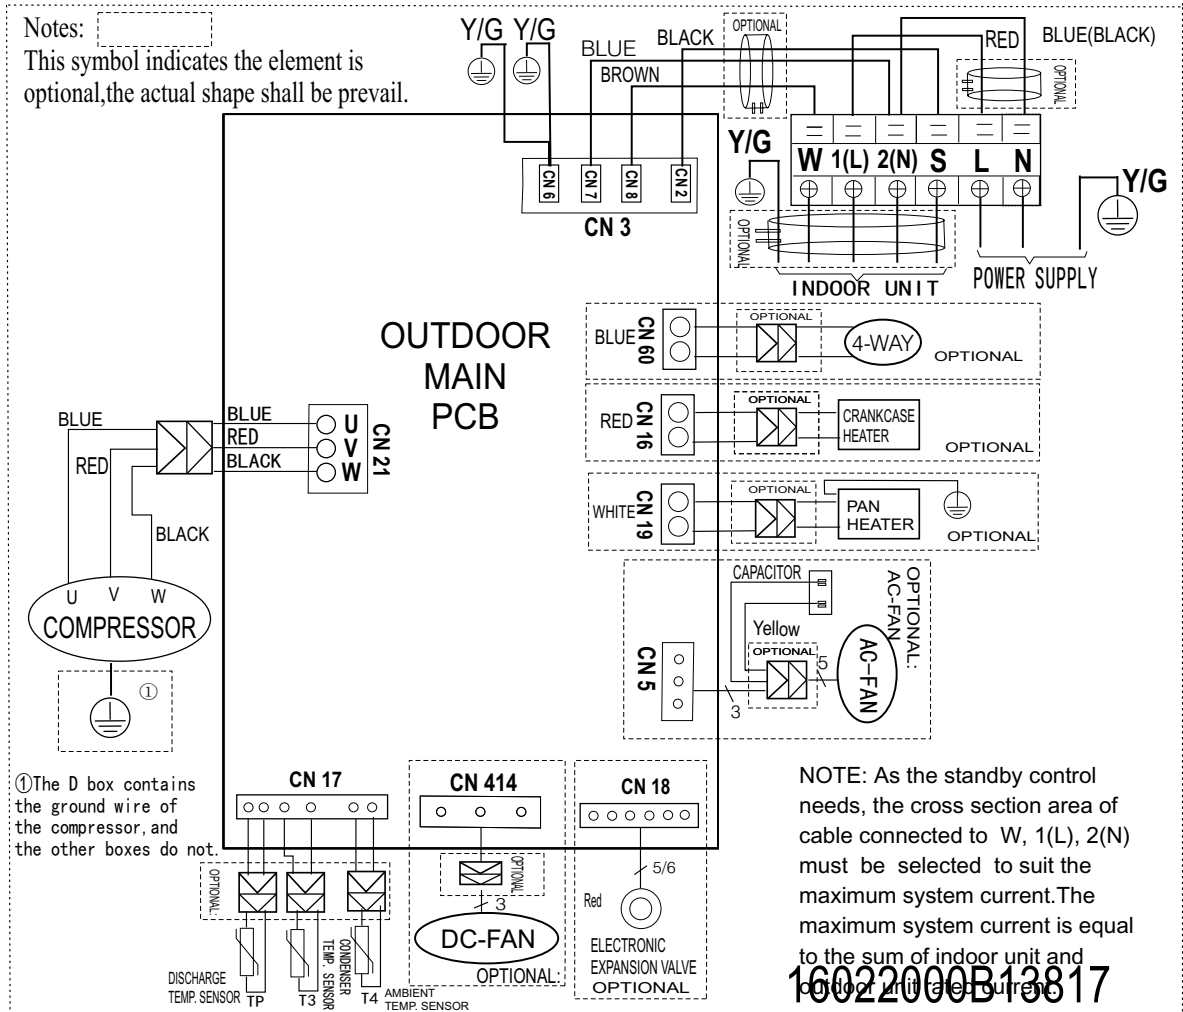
Notes:
This symbol indicates the element is optional,the actual shape shall be prevail.

Y/G Y/G
BLUE
BLACK
BROWN
OPTIONAL
RED
BLUE(BLACK)
OPTIONAL

CN 6 CN 7 CN 8 CN 2
CN 3

Y/G
W 1(L) 2(N) S L N
Y/G
OPTIONAL
INDOOR UNIT
POWER SUPPLY

OUTDOOR MAIN PCB

BLUE CN 60
OPTIONAL
4-WAY
OPTIONAL

RED CN 16
OPTIONAL
CRANKCASE HEATER
OPTIONAL

WHITE CN 19
OPTIONAL
PAN HEATER
OPTIONAL

CAPACITOR
OPTIONAL: AC-FAN
Yellow
OPTIONAL
5
AC-FAN
CN 5
3

BLUE
RED
BLACK
BLUE
RED
BLACK
U
V
W
CN 21
U V W
COMPRESSOR
①

①The D box contains the ground wire of the compressor,and the other boxes do not.

CN 17
OPTIONAL
DISCHARGE TEMP. SENSOR TP
T3 CONDENSER TEMP. SENSOR
T4 AMBIENT TEMP. SENSOR

CN 414
OPTIONAL
3
DC-FAN
OPTIONAL:

CN 18
5/6
Red
ELECTRONIC EXPANSION VALVE
OPTIONAL

NOTE: As the standby control needs, the cross section area of cable connected to W, 1(L), 2(N) must be selected to suit the maximum system current.The maximum system current is equal to the sum of indoor unit and outdoor unit rated current.

16022000B13817